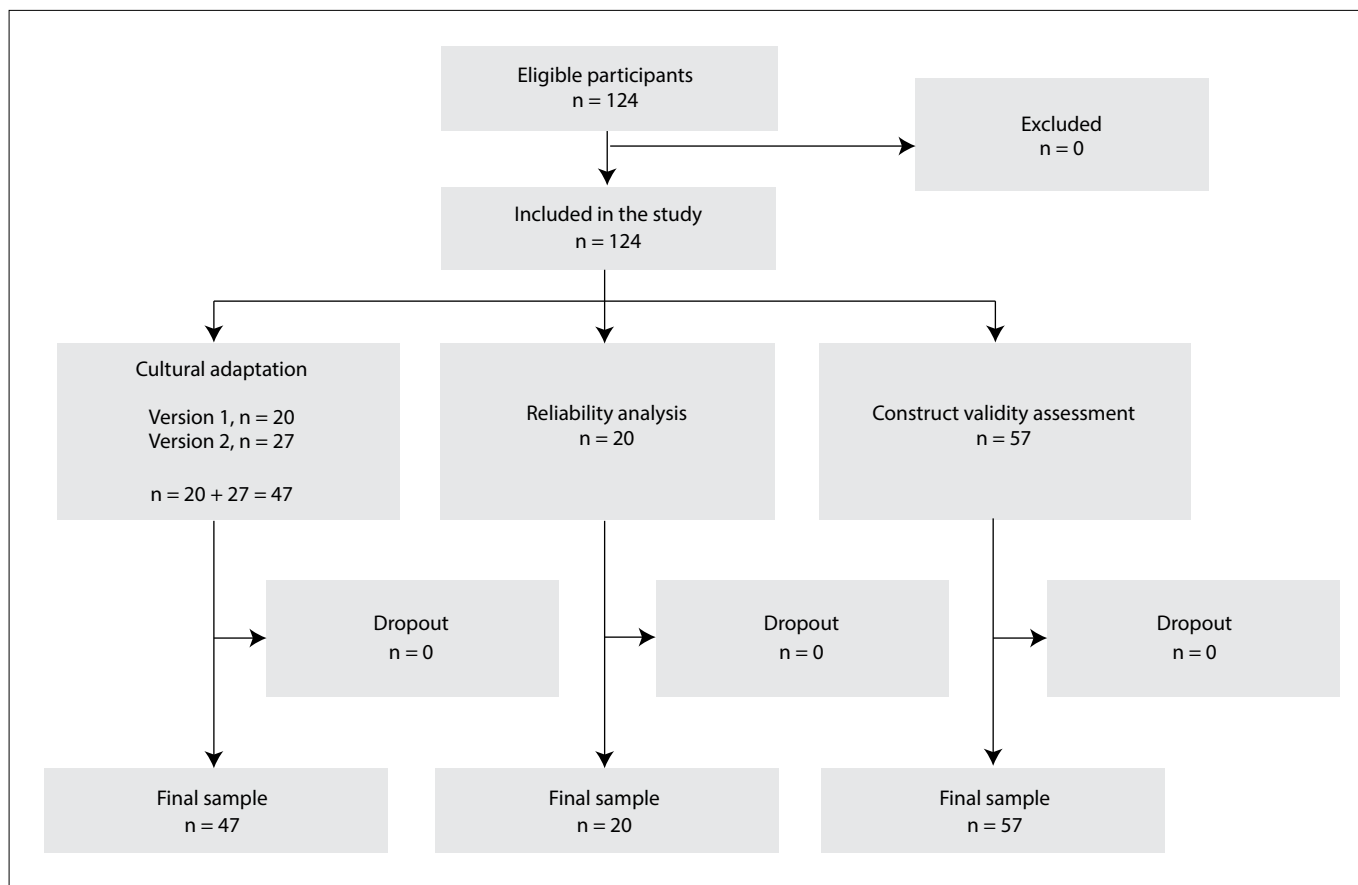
Eligible participants
n = 124

Excluded
n = 0

Included in the study
n = 124

Cultural adaptation

Version 1, n = 20
Version 2, n = 27

n = 20 + 27 = 47

Reliability analysis
n = 20

Construct validity assessment
n = 57

Dropout
n = 0

Dropout
n = 0

Dropout
n = 0

Final sample
n = 47

Final sample
n = 20

Final sample
n = 57